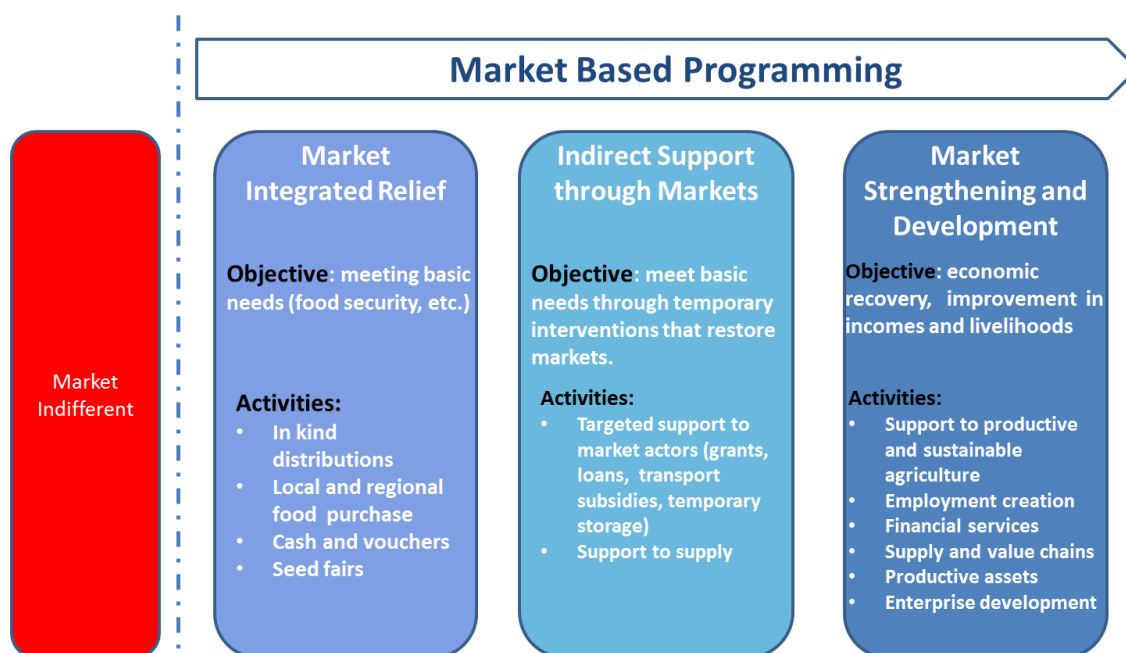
Market Based Programming

Market Indifferent

Market Integrated Relief

Objective: meeting basic needs (food security, etc.)

Activities:
- In kind distributions
- Local and regional food purchase
- Cash and vouchers
- Seed fairs

Indirect Support through Markets

Objective: meet basic needs through temporary interventions that restore markets.

Activities:
- Targeted support to market actors (grants, loans, transport subsidies, temporary storage)
- Support to supply

Market Strengthening and Development

Objective: economic recovery, improvement in incomes and livelihoods

Activities:
- Support to productive and sustainable agriculture
- Employment creation
- Financial services
- Supply and value chains
- Productive assets
- Enterprise development